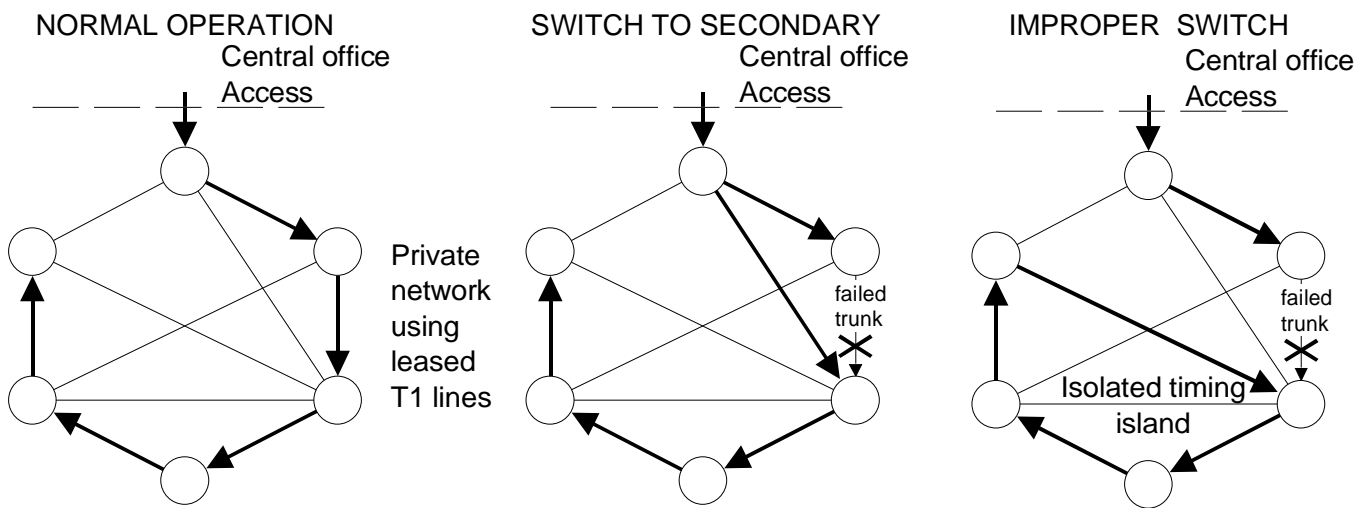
NORMAL OPERATION

Central office Access

Private network using leased T1 lines

SWITCH TO SECONDARY

Central office Access

failed trunk

IMPROPER SWITCH

Central office Access

failed trunk

Isolated timing island